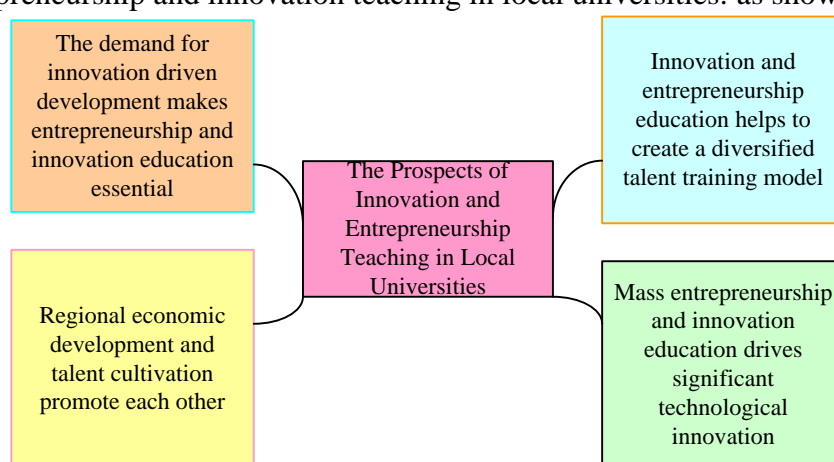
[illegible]reneurship and innovation teaching in local universities. as show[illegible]

The demand for innovation driven development makes entrepreneurship and innovation education essential

Innovation and entrepreneurship education helps to create a diversified talent training model

The Prospects of Innovation and Entrepreneurship Teaching in Local Universities

Regional economic development and talent cultivation promote each other

Mass entrepreneurship and innovation education drives significant technological innovation